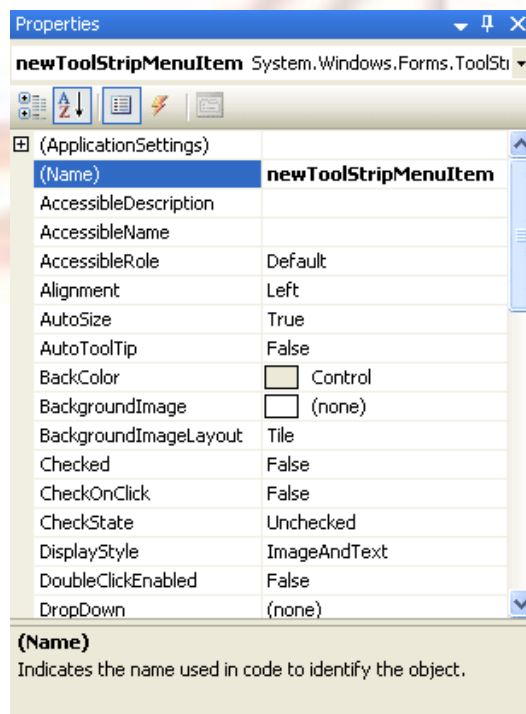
Properties

newToolStripMenuItem System.Windows.Forms.ToolStı

| | |
|---|---|
| ⊞ (ApplicationSettings) | |
| (Name) | newToolStripMenuItem |
| AccessibleDescription | |
| AccessibleName | |
| AccessibleRole | Default |
| Alignment | Left |
| AutoSize | True |
| AutoToolTip | False |
| BackColor | Control |
| BackgroundImage | (none) |
| BackgroundImageLayout | Tile |
| Checked | False |
| CheckOnClick | False |
| CheckState | Unchecked |
| DisplayStyle | ImageAndText |
| DoubleClickEnabled | False |
| DropDown | (none) |

(Name)
Indicates the name used in code to identify the object.